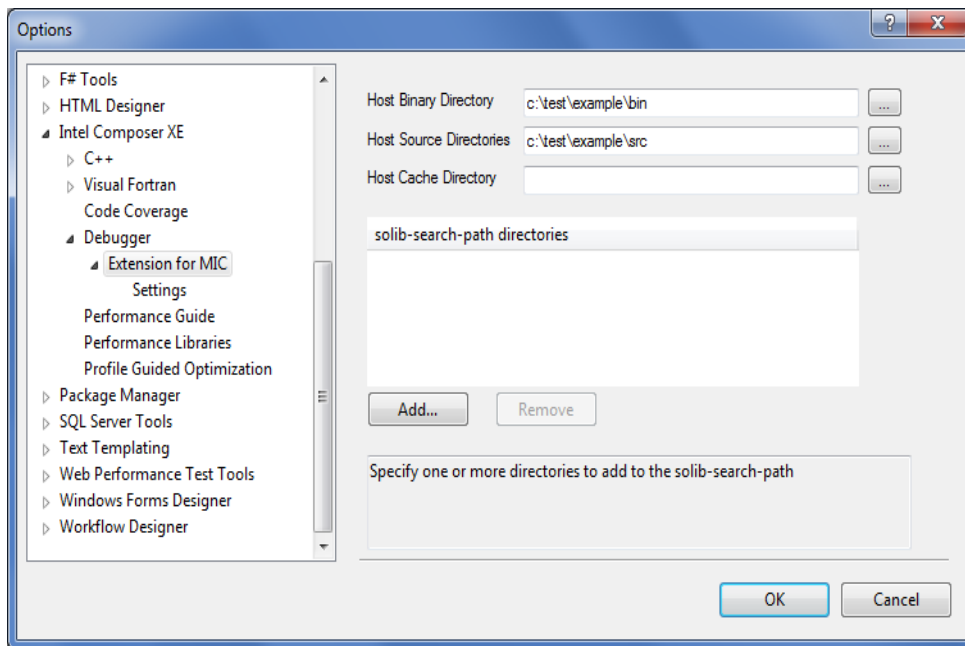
Options

?

X

F# Tools
HTML Designer
Intel Composer XE
C++
Visual Fortran
Code Coverage
Debugger
Extension for MIC
Settings
Performance Guide
Performance Libraries
Profile Guided Optimization
Package Manager
SQL Server Tools
Text Templating
Web Performance Test Tools
Windows Forms Designer
Workflow Designer

Host Binary Directory c:\test\example\bin ...
Host Source Directories c:\test\example\src ...
Host Cache Directory ...

solib-search-path directories

Add...
Remove

Specify one or more directories to add to the solib-search-path

OK
Cancel